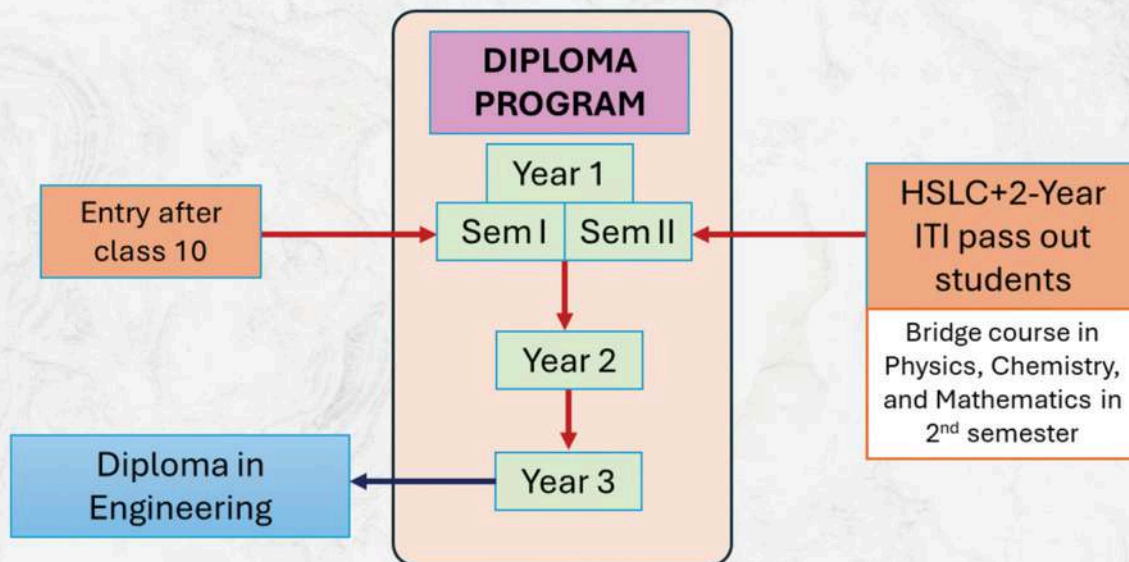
DIPLOMA PROGRAM

Year 1

Entry after class 10

Sem I

Sem II

HSLC+2-Year ITI pass out students

Bridge course in Physics, Chemistry, and Mathematics in $2^{nd}$ semester

Year 2

Year 3

Diploma in Engineering